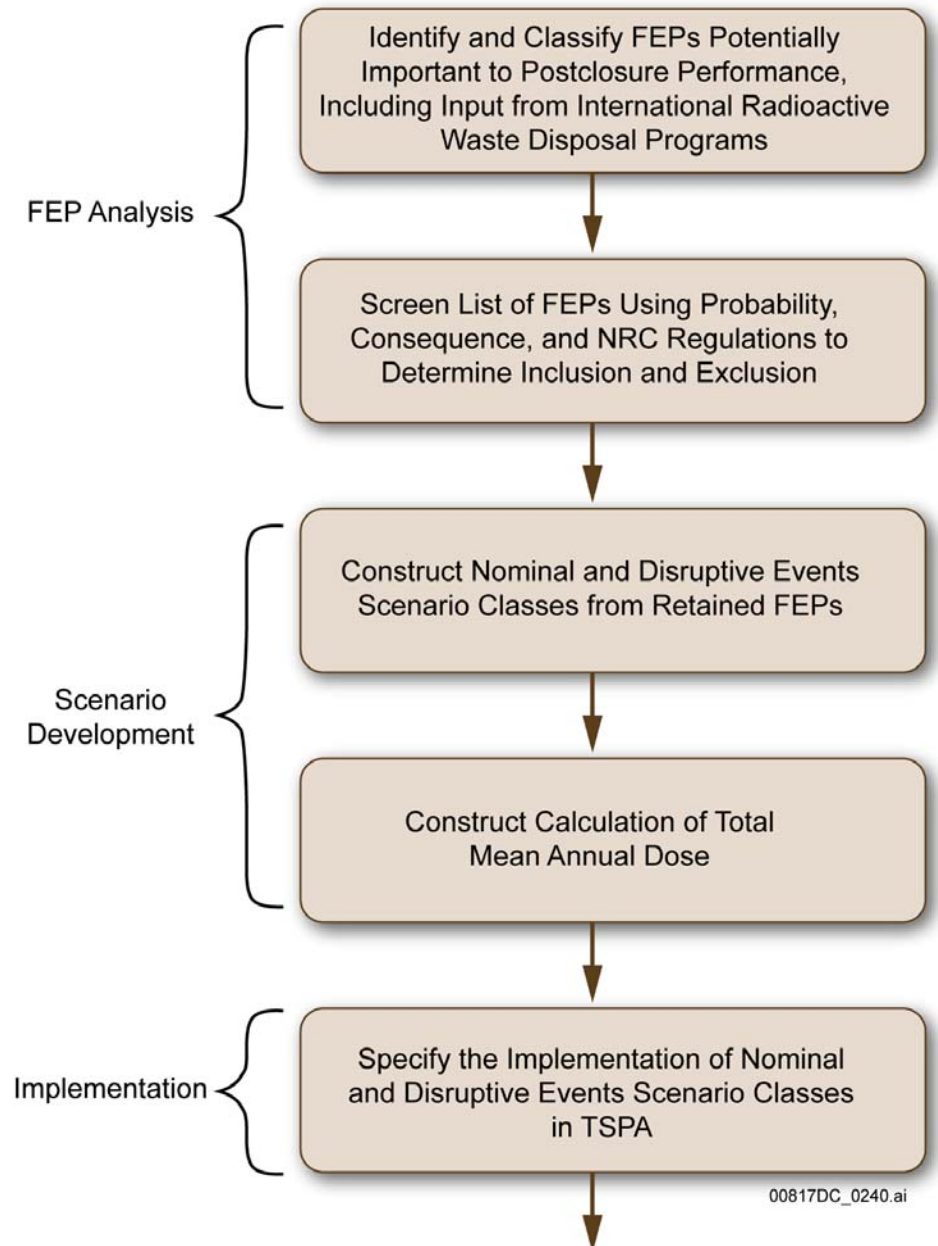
FEP Analysis

Identify and Classify FEPs Potentially Important to Postclosure Performance, Including Input from International Radioactive Waste Disposal Programs

Screen List of FEPs Using Probability, Consequence, and NRC Regulations to Determine Inclusion and Exclusion

Scenario Development

Construct Nominal and Disruptive Events Scenario Classes from Retained FEPs

Construct Calculation of Total Mean Annual Dose

Implementation

Specify the Implementation of Nominal and Disruptive Events Scenario Classes in TSPA

00817DC_0240.ai